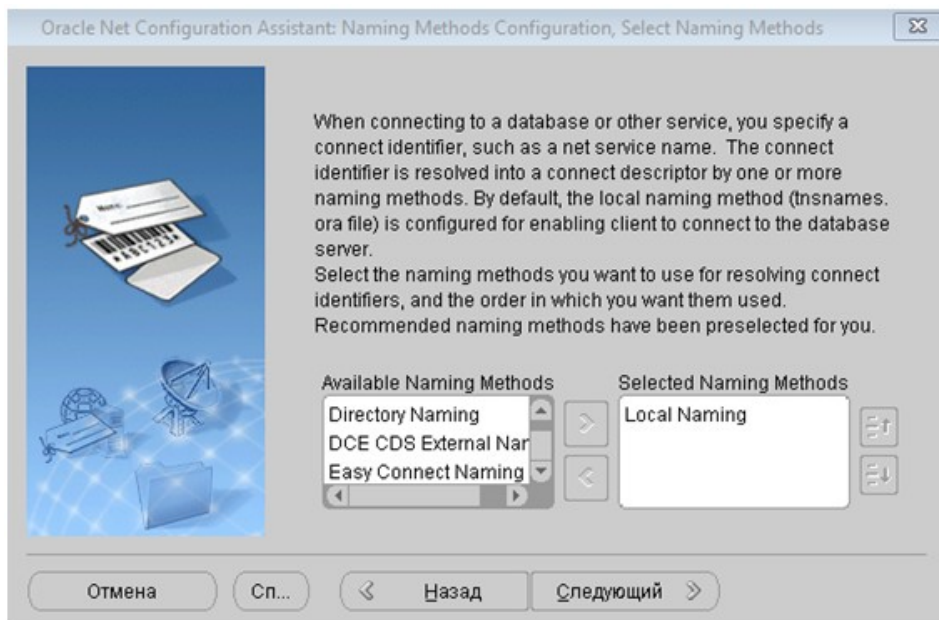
Oracle Net Configuration Assistant: Naming Methods Configuration, Select Naming Methods

When connecting to a database or other service, you specify a connect identifier, such as a net service name. The connect identifier is resolved into a connect descriptor by one or more naming methods. By default, the local naming method (tnsnames. ora file) is configured for enabling client to connect to the database server.
Select the naming methods you want to use for resolving connect identifiers, and the order in which you want them used. Recommended naming methods have been preselected for you.

Available Naming Methods
Directory Naming
DCE CDS External Nar
Easy Connect Naming

Selected Naming Methods
Local Naming

Отмена
Сп...
Назад
Следующий